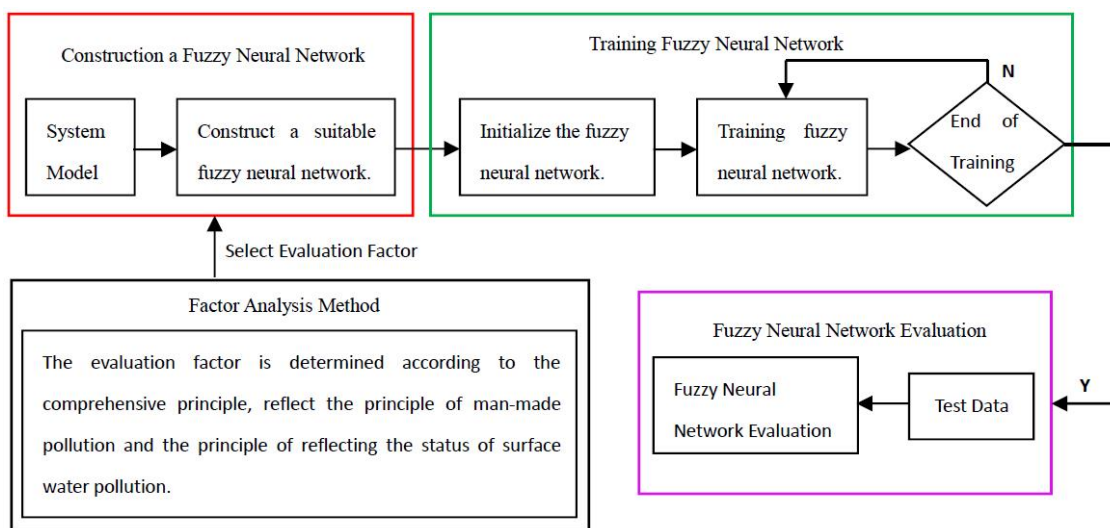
Construction a Fuzzy Neural Network

System Model

Construct a suitable fuzzy neural network.

Training Fuzzy Neural Network

Initialize the fuzzy neural network.

Training fuzzy neural network.

End of Training

N

Select Evaluation Factor

Factor Analysis Method

The evaluation factor is determined according to the comprehensive principle, reflect the principle of man-made pollution and the principle of reflecting the status of surface water pollution.

Fuzzy Neural Network Evaluation

Fuzzy Neural Network Evaluation

Test Data

Y